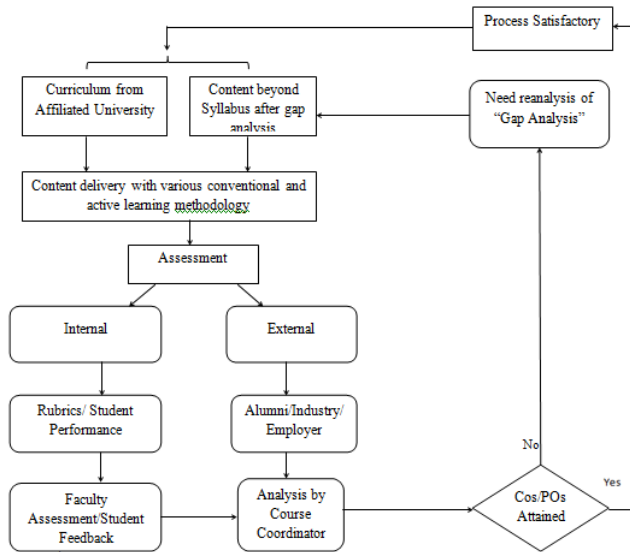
Process Satisfactory

Curriculum from Affiliated University

Content beyond Syllabus after gap analysis

Need reanalysis of “Gap Analysis”

Content delivery with various conventional and active learning methodology

Assessment

Internal

External

Rubrics/ Student Performance

Alumni/Industry/ Employer

No

Faculty Assessment/Student Feedback

Analysis by Course Coordinator

Cos/POs Attained

Yes